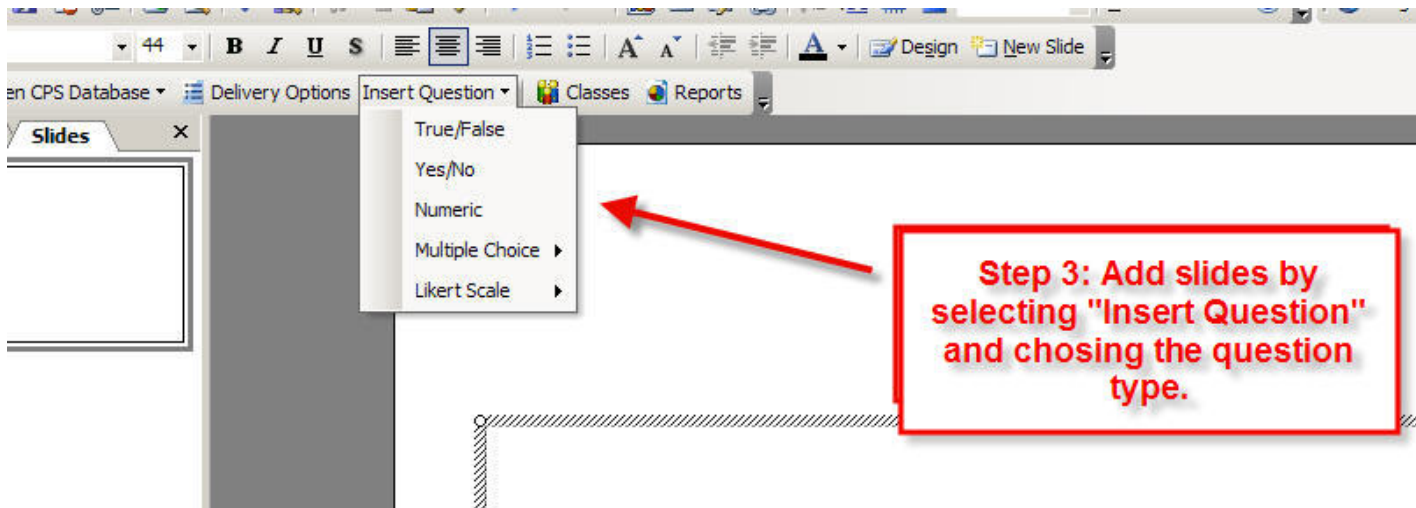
44 B I U S A Design New Slide

en CPS Database Delivery Options Insert Question Classes Reports

Slides ×

True/False
Yes/No
Numeric
Multiple Choice
Likert Scale

Step 3: Add slides by selecting "Insert Question" and chosing the question type.